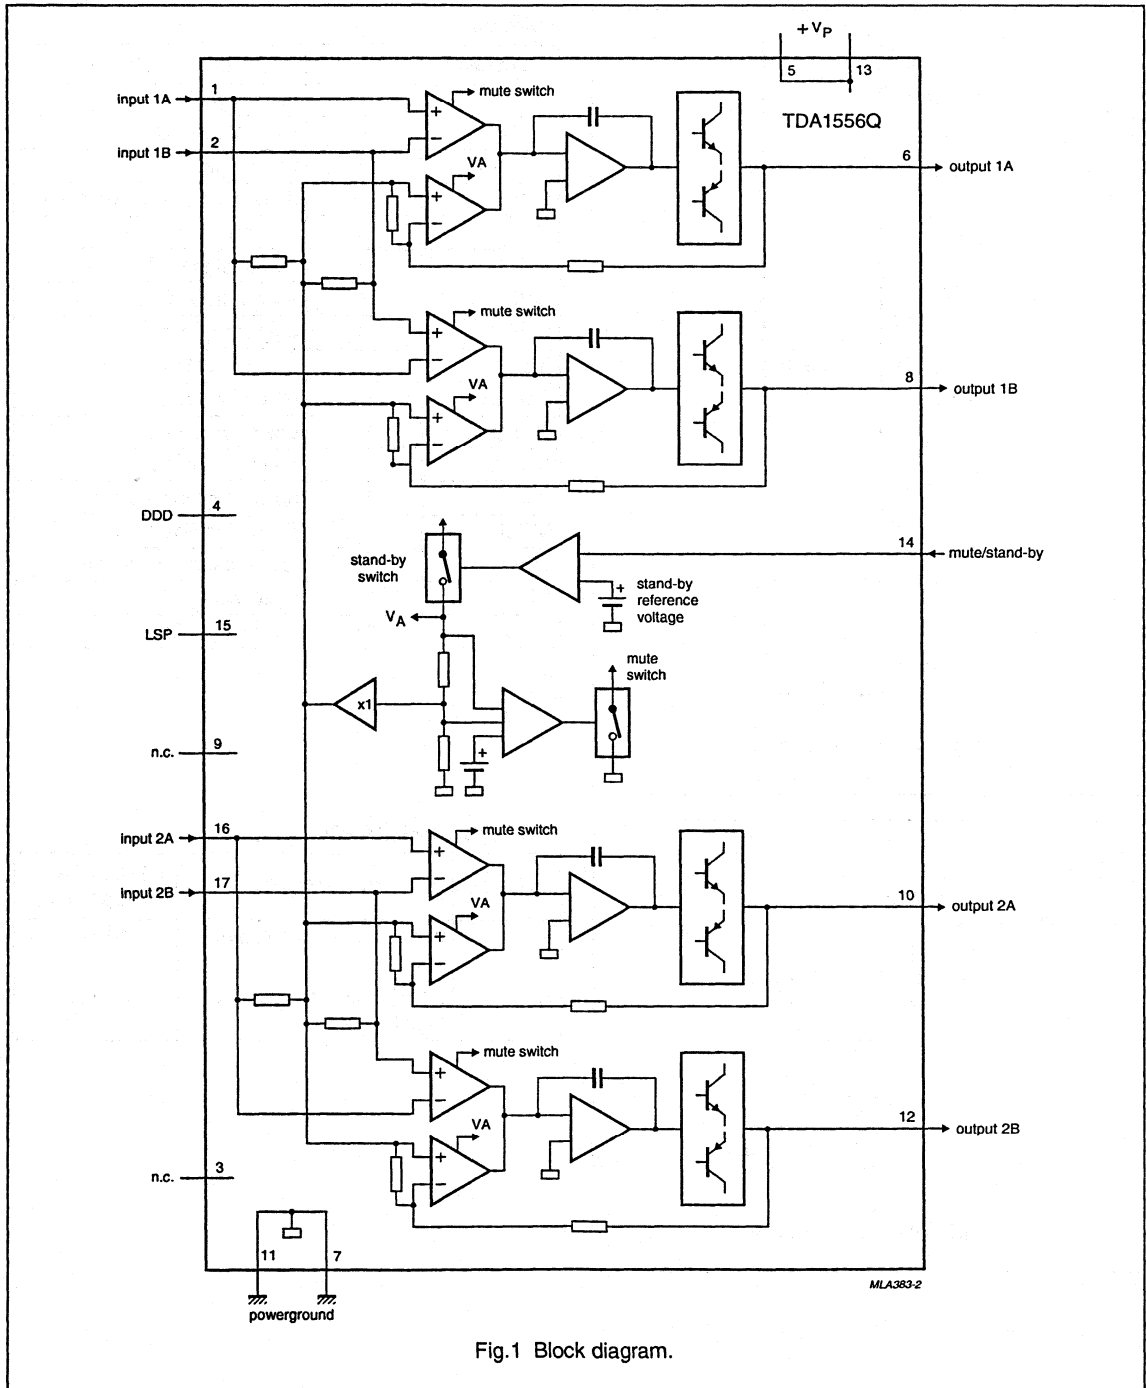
$+V_P$
5
13
TDA1556Q
input 1A
1
mute switch
input 1B
2
VA
6
output 1A
mute switch
VA
8
output 1B
DDD
4
stand-by switch
14
mute/stand-by
stand-by reference voltage
$V_A$
LSP
15
mute switch
x1
n.c.
9
input 2A
16
mute switch
input 2B
17
VA
10
output 2A
mute switch
VA
12
output 2B
n.c.
3
11
7
powerground
MLA383-2

Fig.1 Block diagram.